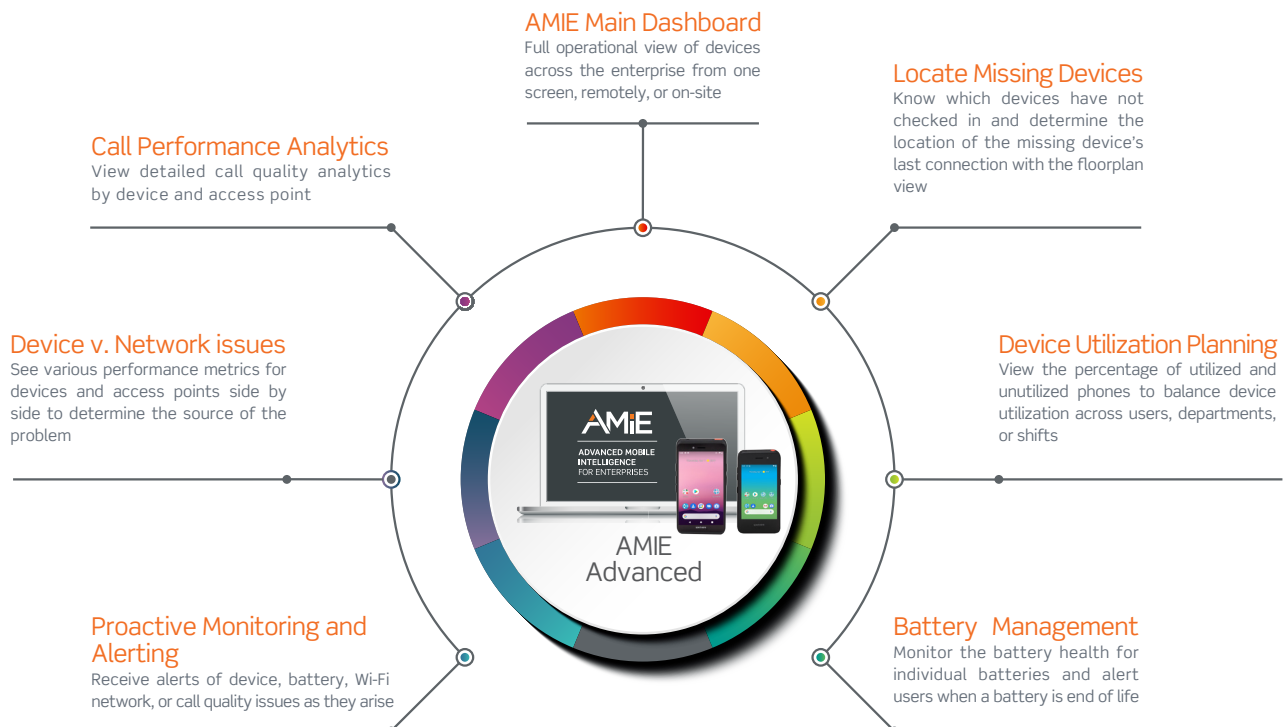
AMIE Main Dashboard
Full operational view of devices across the enterprise from one screen, remotely, or on-site

Locate Missing Devices
Know which devices have not checked in and determine the location of the missing device's last connection with the floorplan view

Call Performance Analytics
View detailed call quality analytics by device and access point

Device v. Network issues
See various performance metrics for devices and access points side by side to determine the source of the problem

Device Utilization Planning
View the percentage of utilized and unutilized phones to balance device utilization across users, departments, or shifts

AMiE
ADVANCED MOBILE INTELLIGENCE FOR ENTERPRISES

AMIE Advanced

Proactive Monitoring and Alerting
Receive alerts of device, battery, Wi-Fi network, or call quality issues as they arise

Battery Management
Monitor the battery health for individual batteries and alert users when a battery is end of life